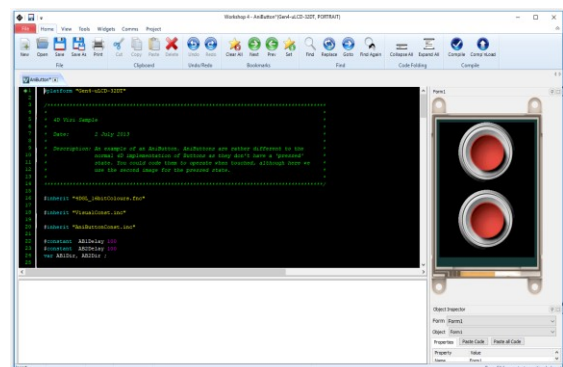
Workshop 4 - AniButton* [Gen4-uLCD-32DT, PORTRAIT]

File Home View Tools Widgets Comms Project

New Open Save Save As Print Cut Copy Paste Delete Undo Redo Clear All Next Prev Set Find Replace Goto Find Again Collapse All Expand All Compile Comp'nLoad

File Clipboard Undo/Redo Bookmarks Find Code Folding Compile

AniButton*

#platform "Gen4-uLCD-32DT"

/*********************************************************************

* 4D ViSi Sample

* Date: 2 July 2019

* Description: An example of an AniButton. AniButtons are rather different to the normal 4D implementation of Buttons as they don't have a 'pressed' state. You could code them to operate when touched, although here we use the second image for the pressed state.

*********************************************************************/

#inherit "4DGL_16bitColours.fnc"

#inherit "VisualConst.inc"

#inherit "AniButtonConst.inc"

#constant AB1Delay 100
#constant AB2Delay 100
var AB1Dir, AB2Dir ;

Form1

Object Inspector
Form Form1
Object Form1
Properties Paste Code Paste all Code
Property Value
Name Form1